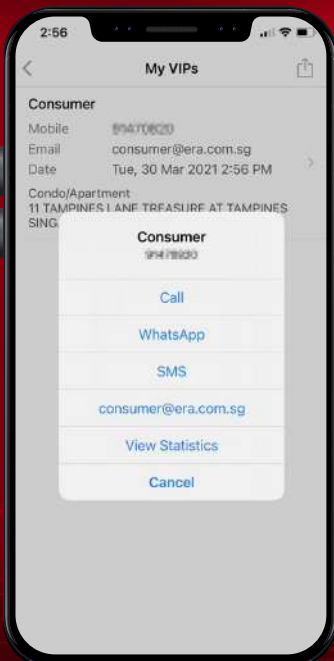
2:56

My VIPs

Consumer

Mobile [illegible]

Email consumer@era.com.sg

Date Tue, 30 Mar 2021 2:56 PM

Condo/Apartment

11 TAMPINES LANE TREASURE AT TAMPINES SING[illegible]

Consumer

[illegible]

Call

WhatsApp

SMS

consumer@era.com.sg

View Statistics

Cancel